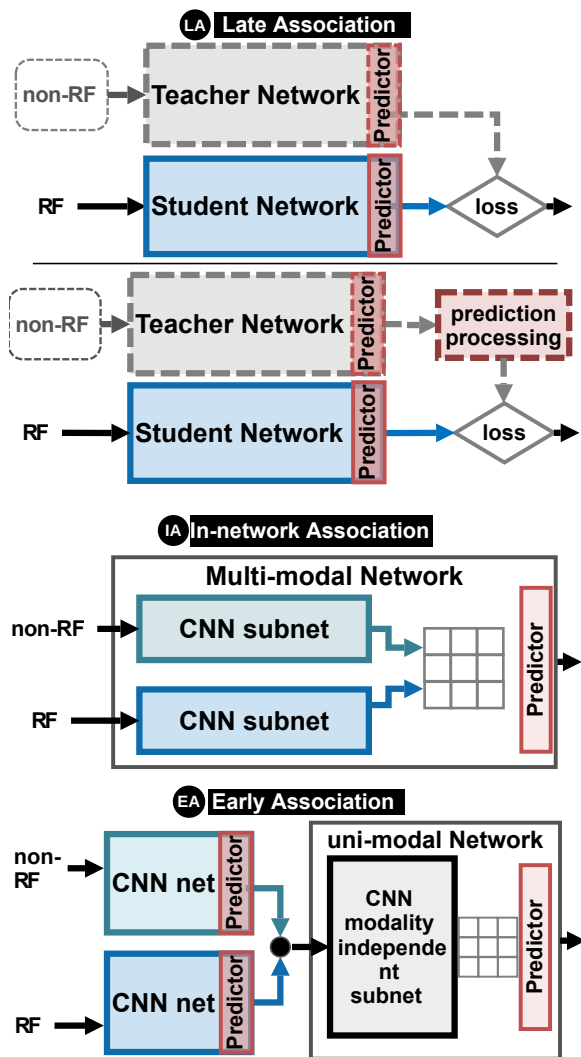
LA Late Association

non-RF

Teacher Network

Predictor

RF

Student Network

Predictor

loss

non-RF

Teacher Network

Predictor

prediction processing

RF

Student Network

Predictor

loss

IA In-network Association

Multi-modal Network

non-RF

CNN subnet

RF

CNN subnet

Predictor

EA Early Association

non-RF

CNN net

Predictor

RF

CNN net

Predictor

uni-modal Network

CNN modality independent subnet

Predictor